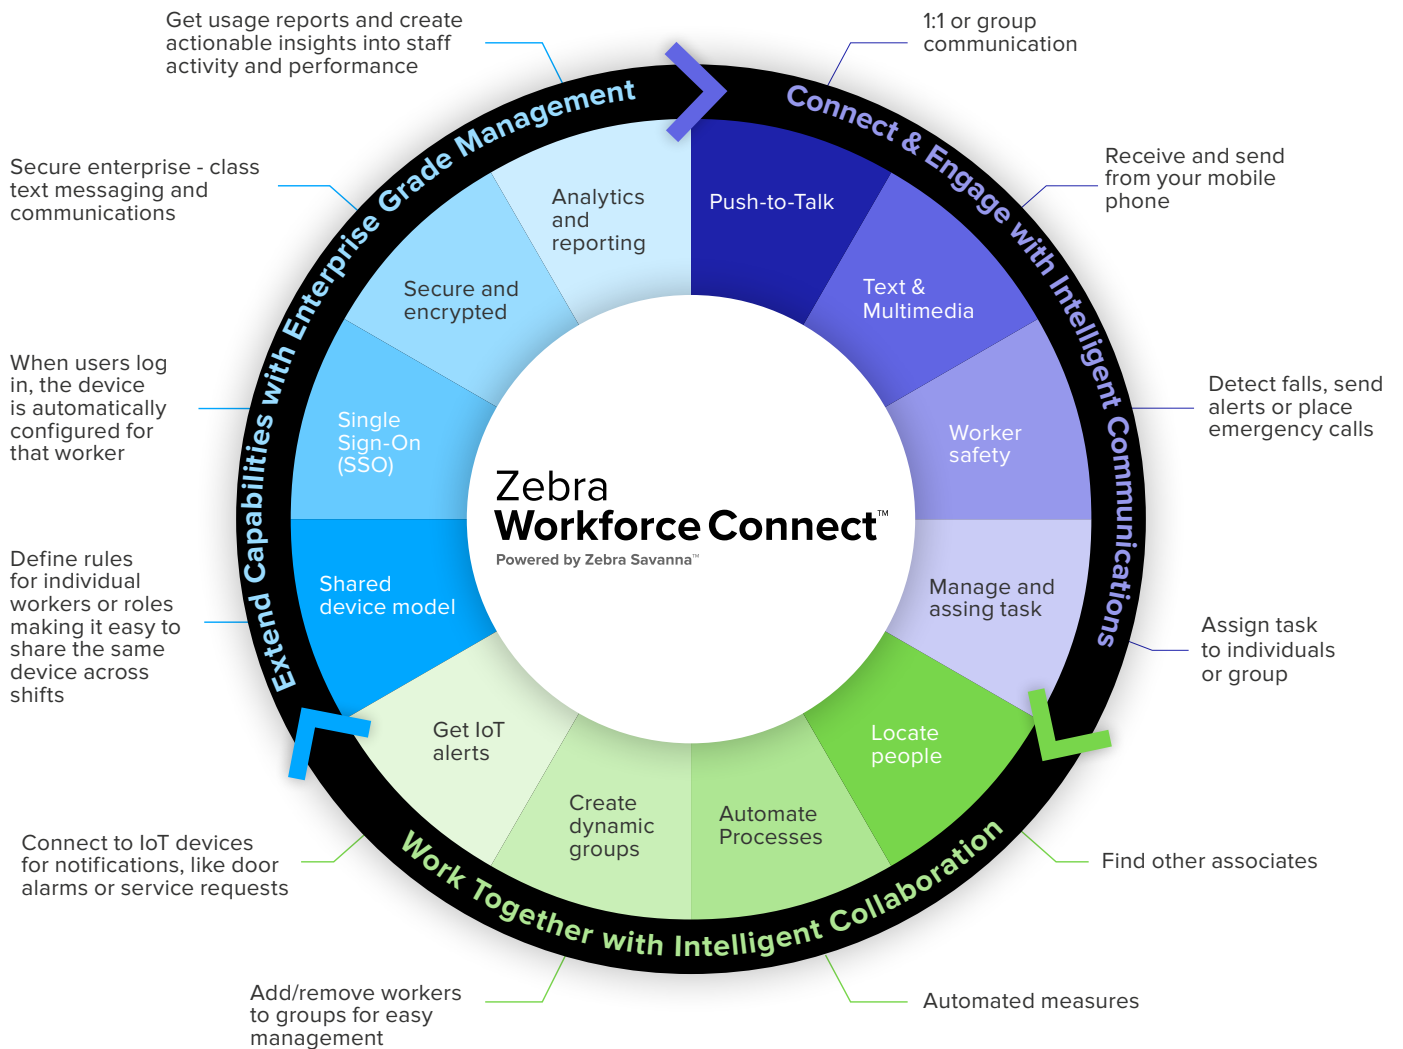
Get usage reports and create actionable insights into staff activity and performance

1:1 or group communication

Connect & Engage with Intelligent Communications

Receive and send from your mobile phone

Secure enterprise - class text messaging and communications

Extend Capabilities with Enterprise Grade Management

Analytics and reporting

Push-to-Talk

Text & Multimedia

Secure and encrypted

When users log in, the device is automatically configured for that worker

Single Sign-On (SSO)

Worker safety

Detect falls, send alerts or place emergency calls

Zebra
Workforce Connect™
Powered by Zebra Savanna™

Define rules for individual workers or roles making it easy to share the same device across shifts

Shared device model

Manage and assing task

Assign task to individuals or group

Get IoT alerts

Locate people

Create dynamic groups

Automate Processes

Connect to IoT devices for notifications, like door alarms or service requests

Find other associates

Work Together with Intelligent Collaboration

Add/remove workers to groups for easy management

Automated measures